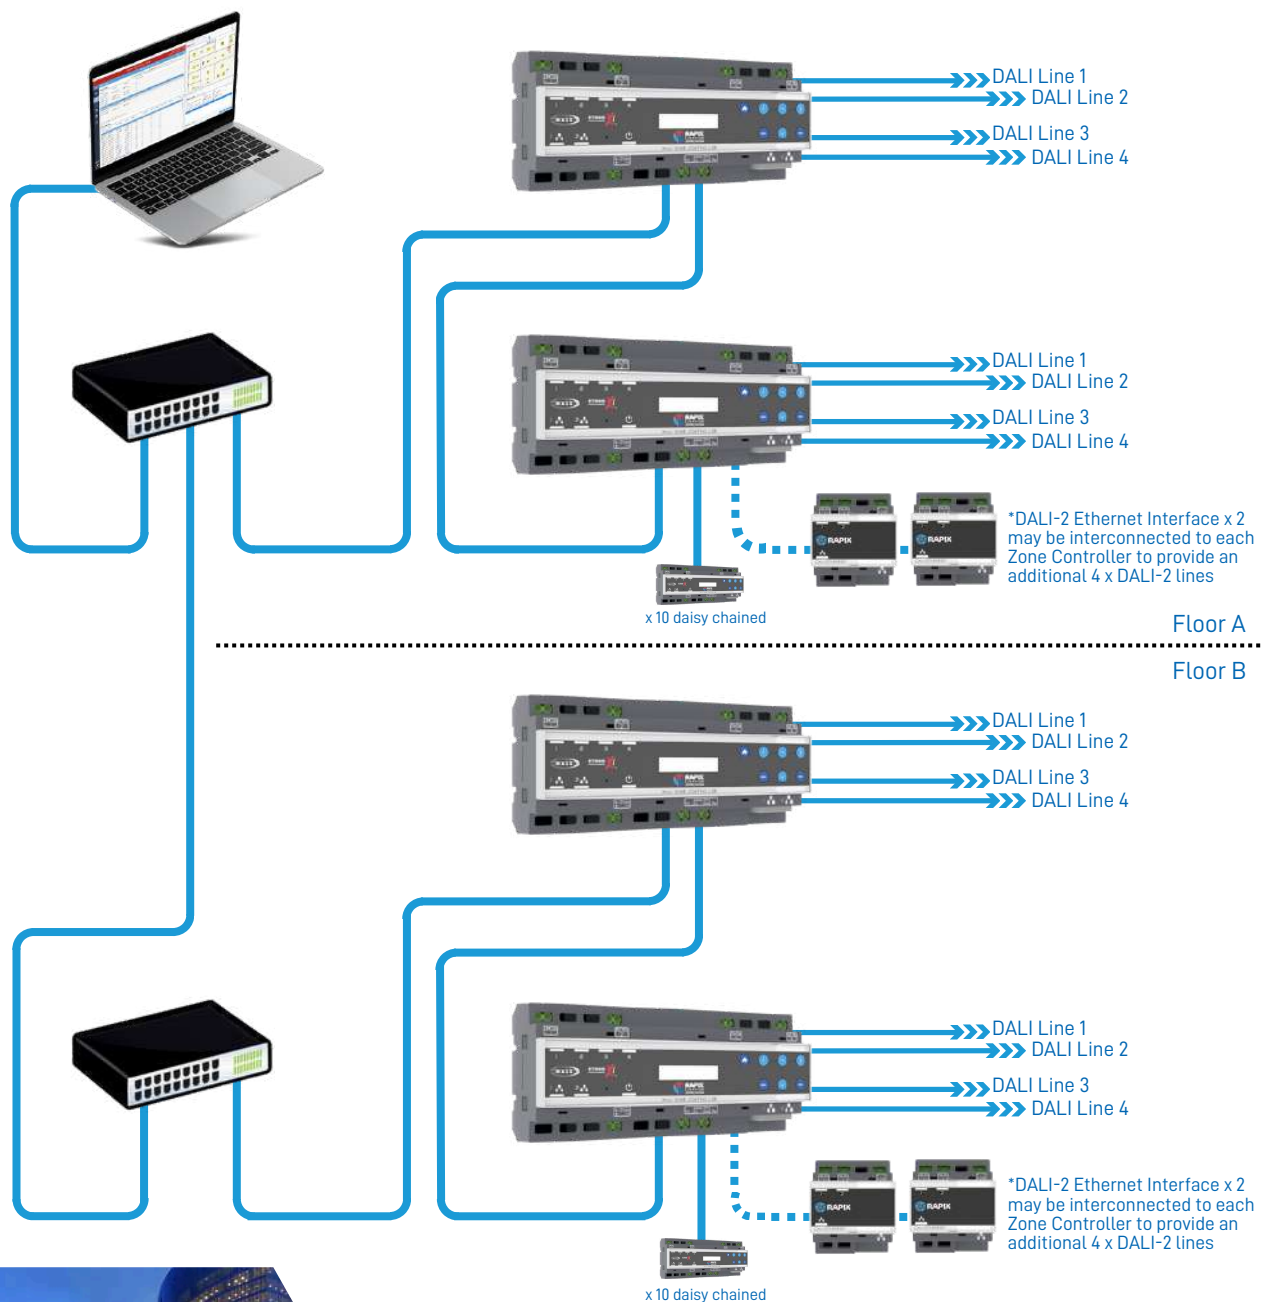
DALI Line 1
DALI Line 2
DALI Line 3
DALI Line 4

DALI Line 1
DALI Line 2
DALI Line 3
DALI Line 4

*DALI-2 Ethernet Interface x 2 may be interconnected to each Zone Controller to provide an additional 4 x DALI-2 lines

x 10 daisy chained

Floor A

Floor B

DALI Line 1
DALI Line 2
DALI Line 3
DALI Line 4

DALI Line 1
DALI Line 2
DALI Line 3
DALI Line 4

*DALI-2 Ethernet Interface x 2 may be interconnected to each Zone Controller to provide an additional 4 x DALI-2 lines

x 10 daisy chained